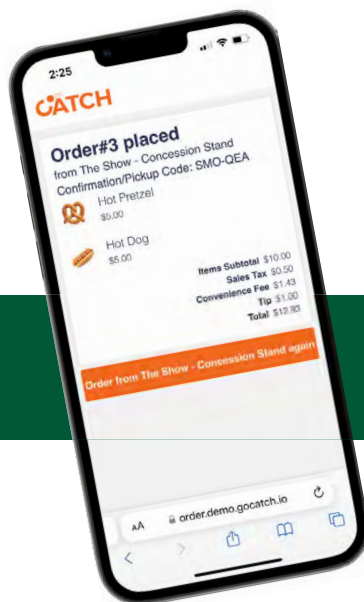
2:25

CATCH

Order#3 placed
from The Show - Concession Stand
Confirmation/Pickup Code: SMO-QEA

Hot Pretzel
$5.00

Hot Dog
$5.00

Items Subtotal $10.00
Sales Tax $0.50
Convenience Fee $1.43
Tip $1.00
Total $12.93

Order from The Show - Concession Stand again

AA order.demo.gocatch.io